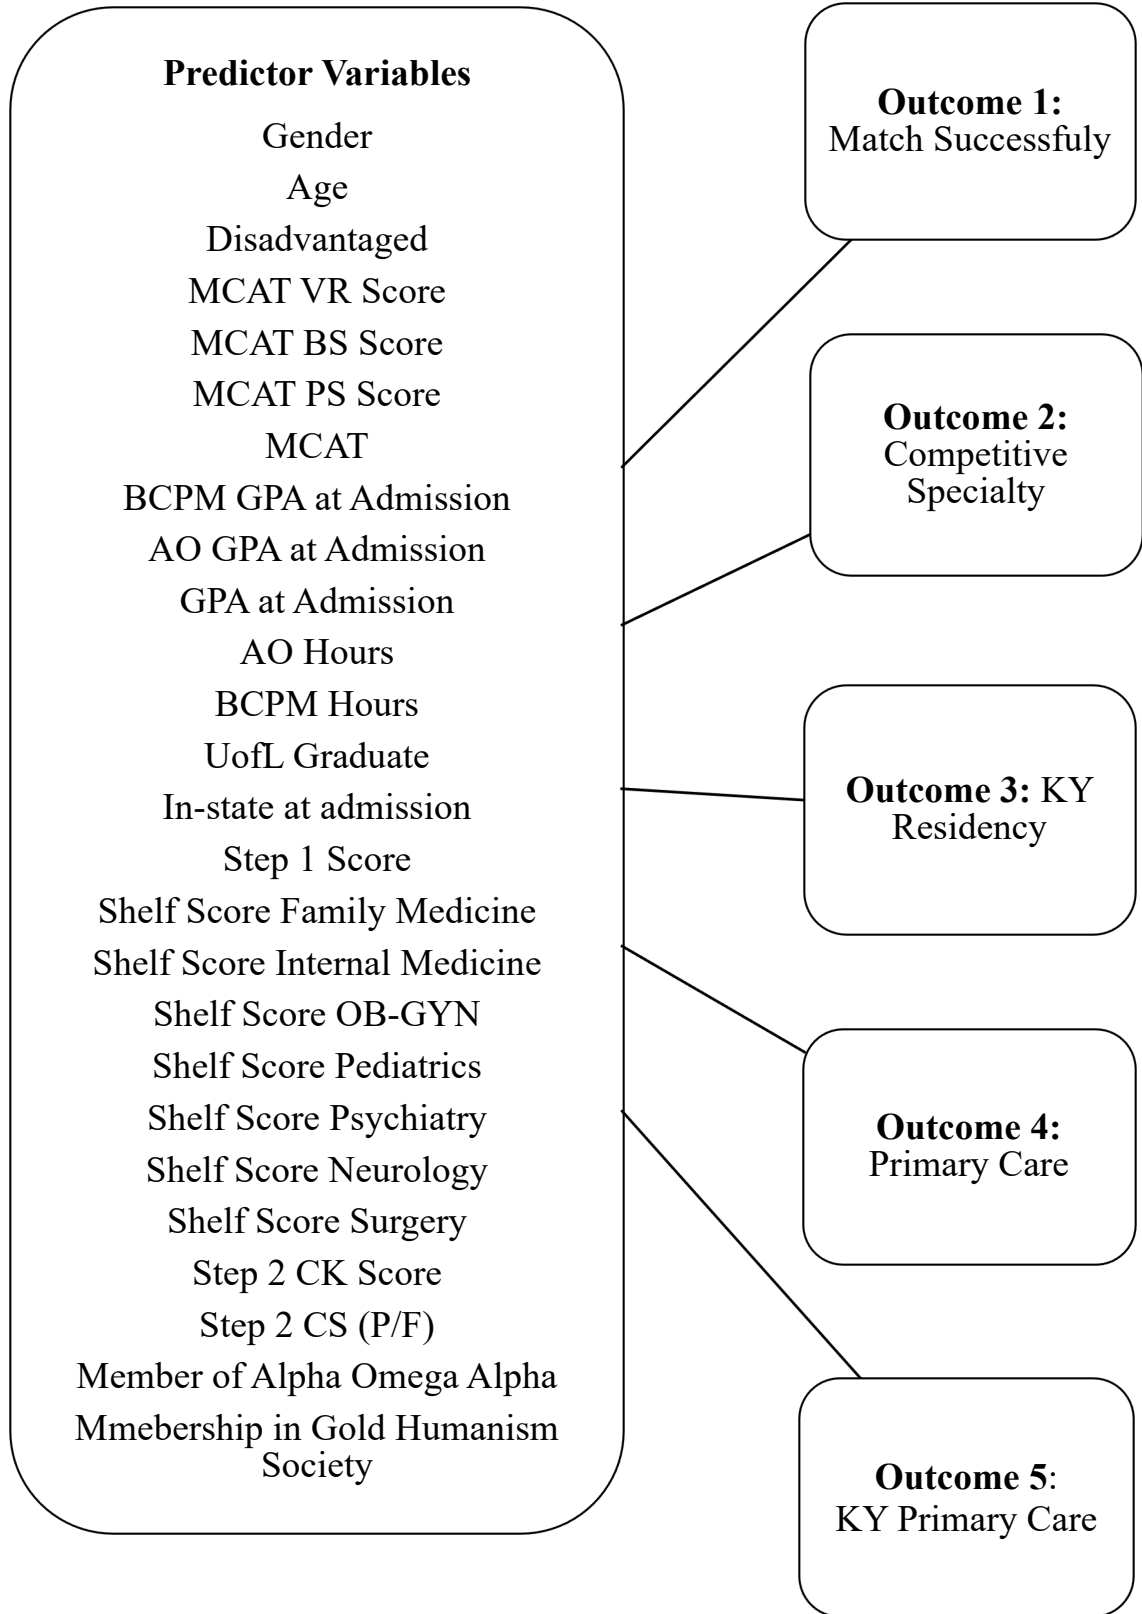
Predictor Variables
Gender
Age
Disadvantaged
MCAT VR Score
MCAT BS Score
MCAT PS Score
MCAT
BCPM GPA at Admission
AO GPA at Admission
GPA at Admission
AO Hours
BCPM Hours
UofL Graduate
In-state at admission
Step 1 Score
Shelf Score Family Medicine
Shelf Score Internal Medicine
Shelf Score OB-GYN
Shelf Score Pediatrics
Shelf Score Psychiatry
Shelf Score Neurology
Shelf Score Surgery
Step 2 CK Score
Step 2 CS (P/F)
Member of Alpha Omega Alpha
Mmebership in Gold Humanism Society

Outcome 1: Match Successfuly

Outcome 2: Competitive Specialty

Outcome 3: KY Residency

Outcome 4: Primary Care

Outcome 5: KY Primary Care